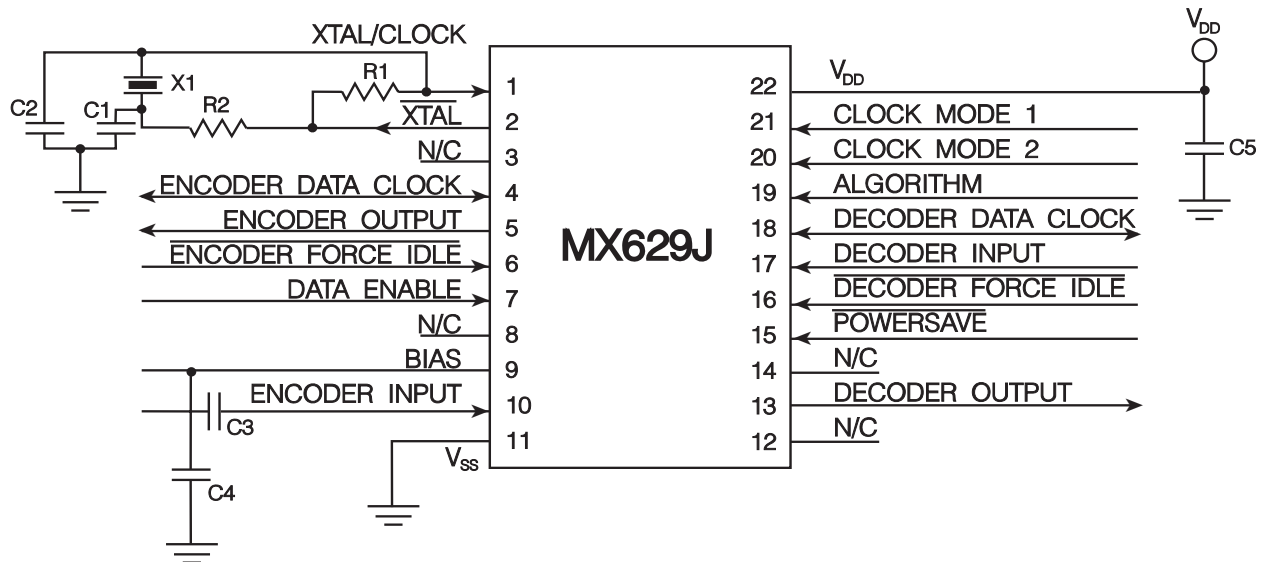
XTAL/CLOCK
X1
R1
C2
C1
R2
$\overline{XTAL}$
N/C
ENCODER DATA CLOCK
ENCODER OUTPUT
$\overline{ENCODER\ FORCE\ IDLE}$
DATA ENABLE
N/C
BIAS
ENCODER INPUT
C3
C4
$V_{SS}$
1
2
3
4
5
6
7
8
9
10
11
MX629J
22
21
20
19
18
17
16
15
14
13
12
$V_{DD}$
$V_{DD}$
CLOCK MODE 1
CLOCK MODE 2
ALGORITHM
DECODER DATA CLOCK
DECODER INPUT
$\overline{DECODER\ FORCE\ IDLE}$
$\overline{POWERSAVE}$
N/C
DECODER OUTPUT
N/C
C5